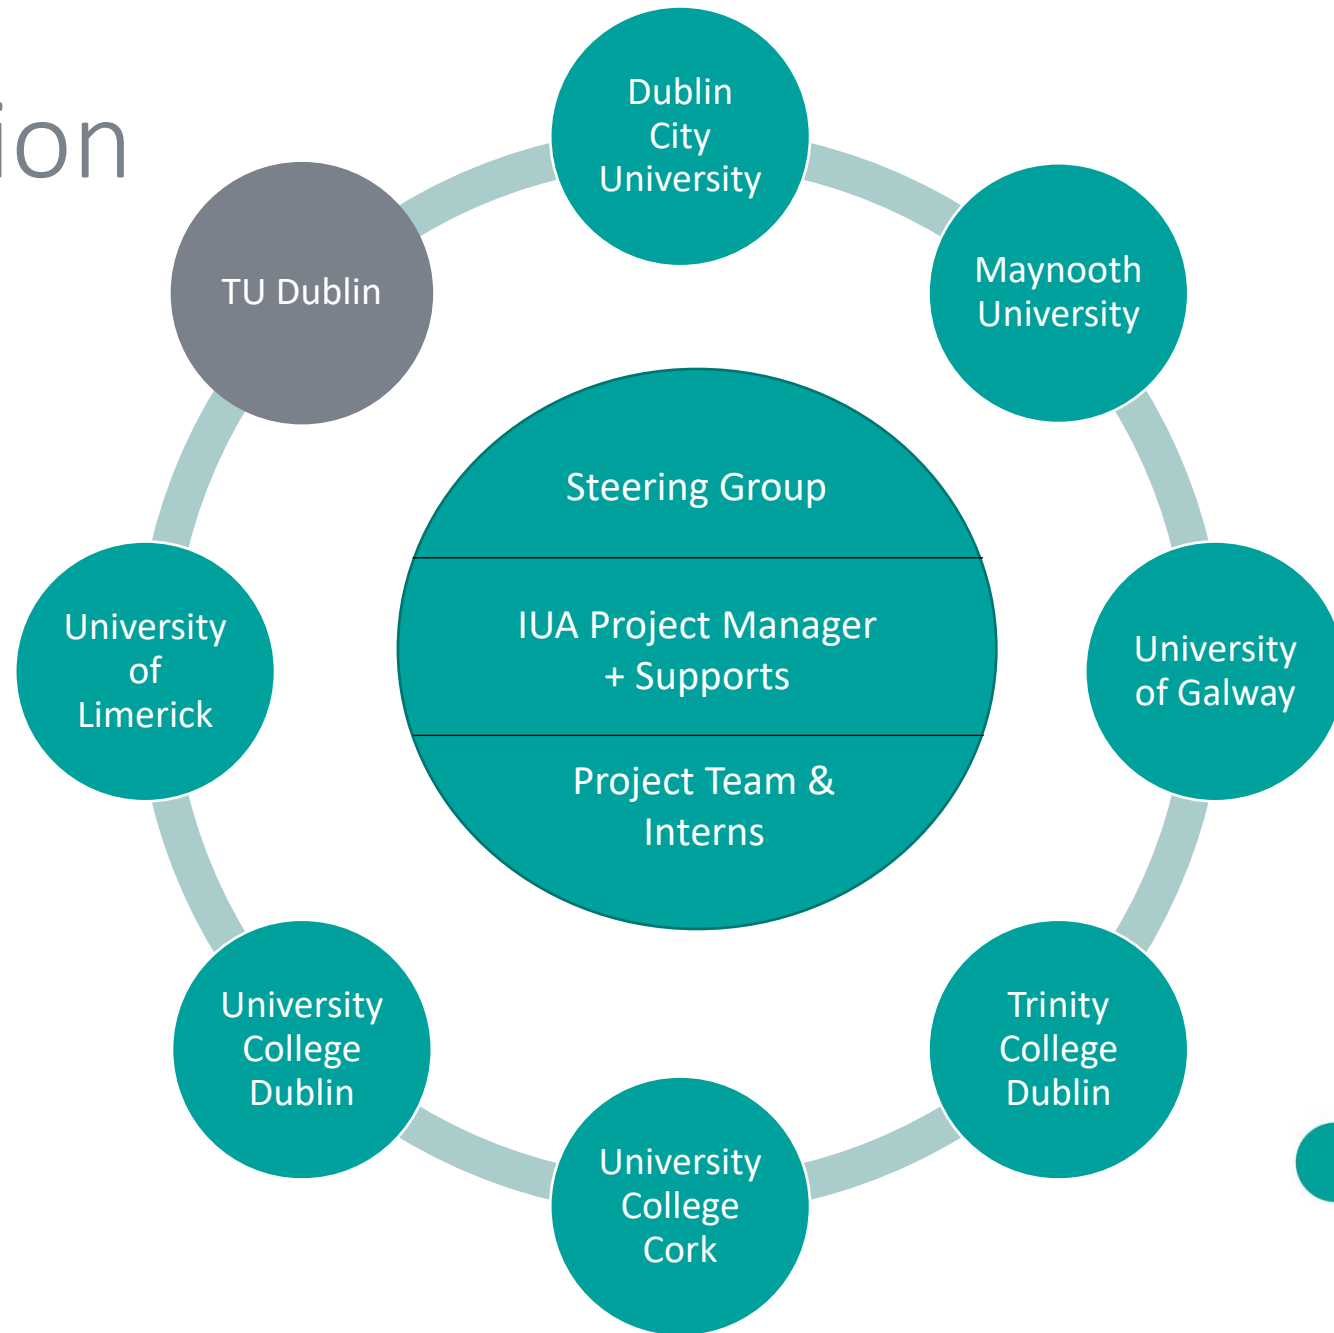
ion

Dublin City University

Maynooth University

University of Galway

Trinity College Dublin

University College Cork

University College Dublin

University of Limerick

TU Dublin

Steering Group

IUA Project Manager + Supports

Project Team & Interns